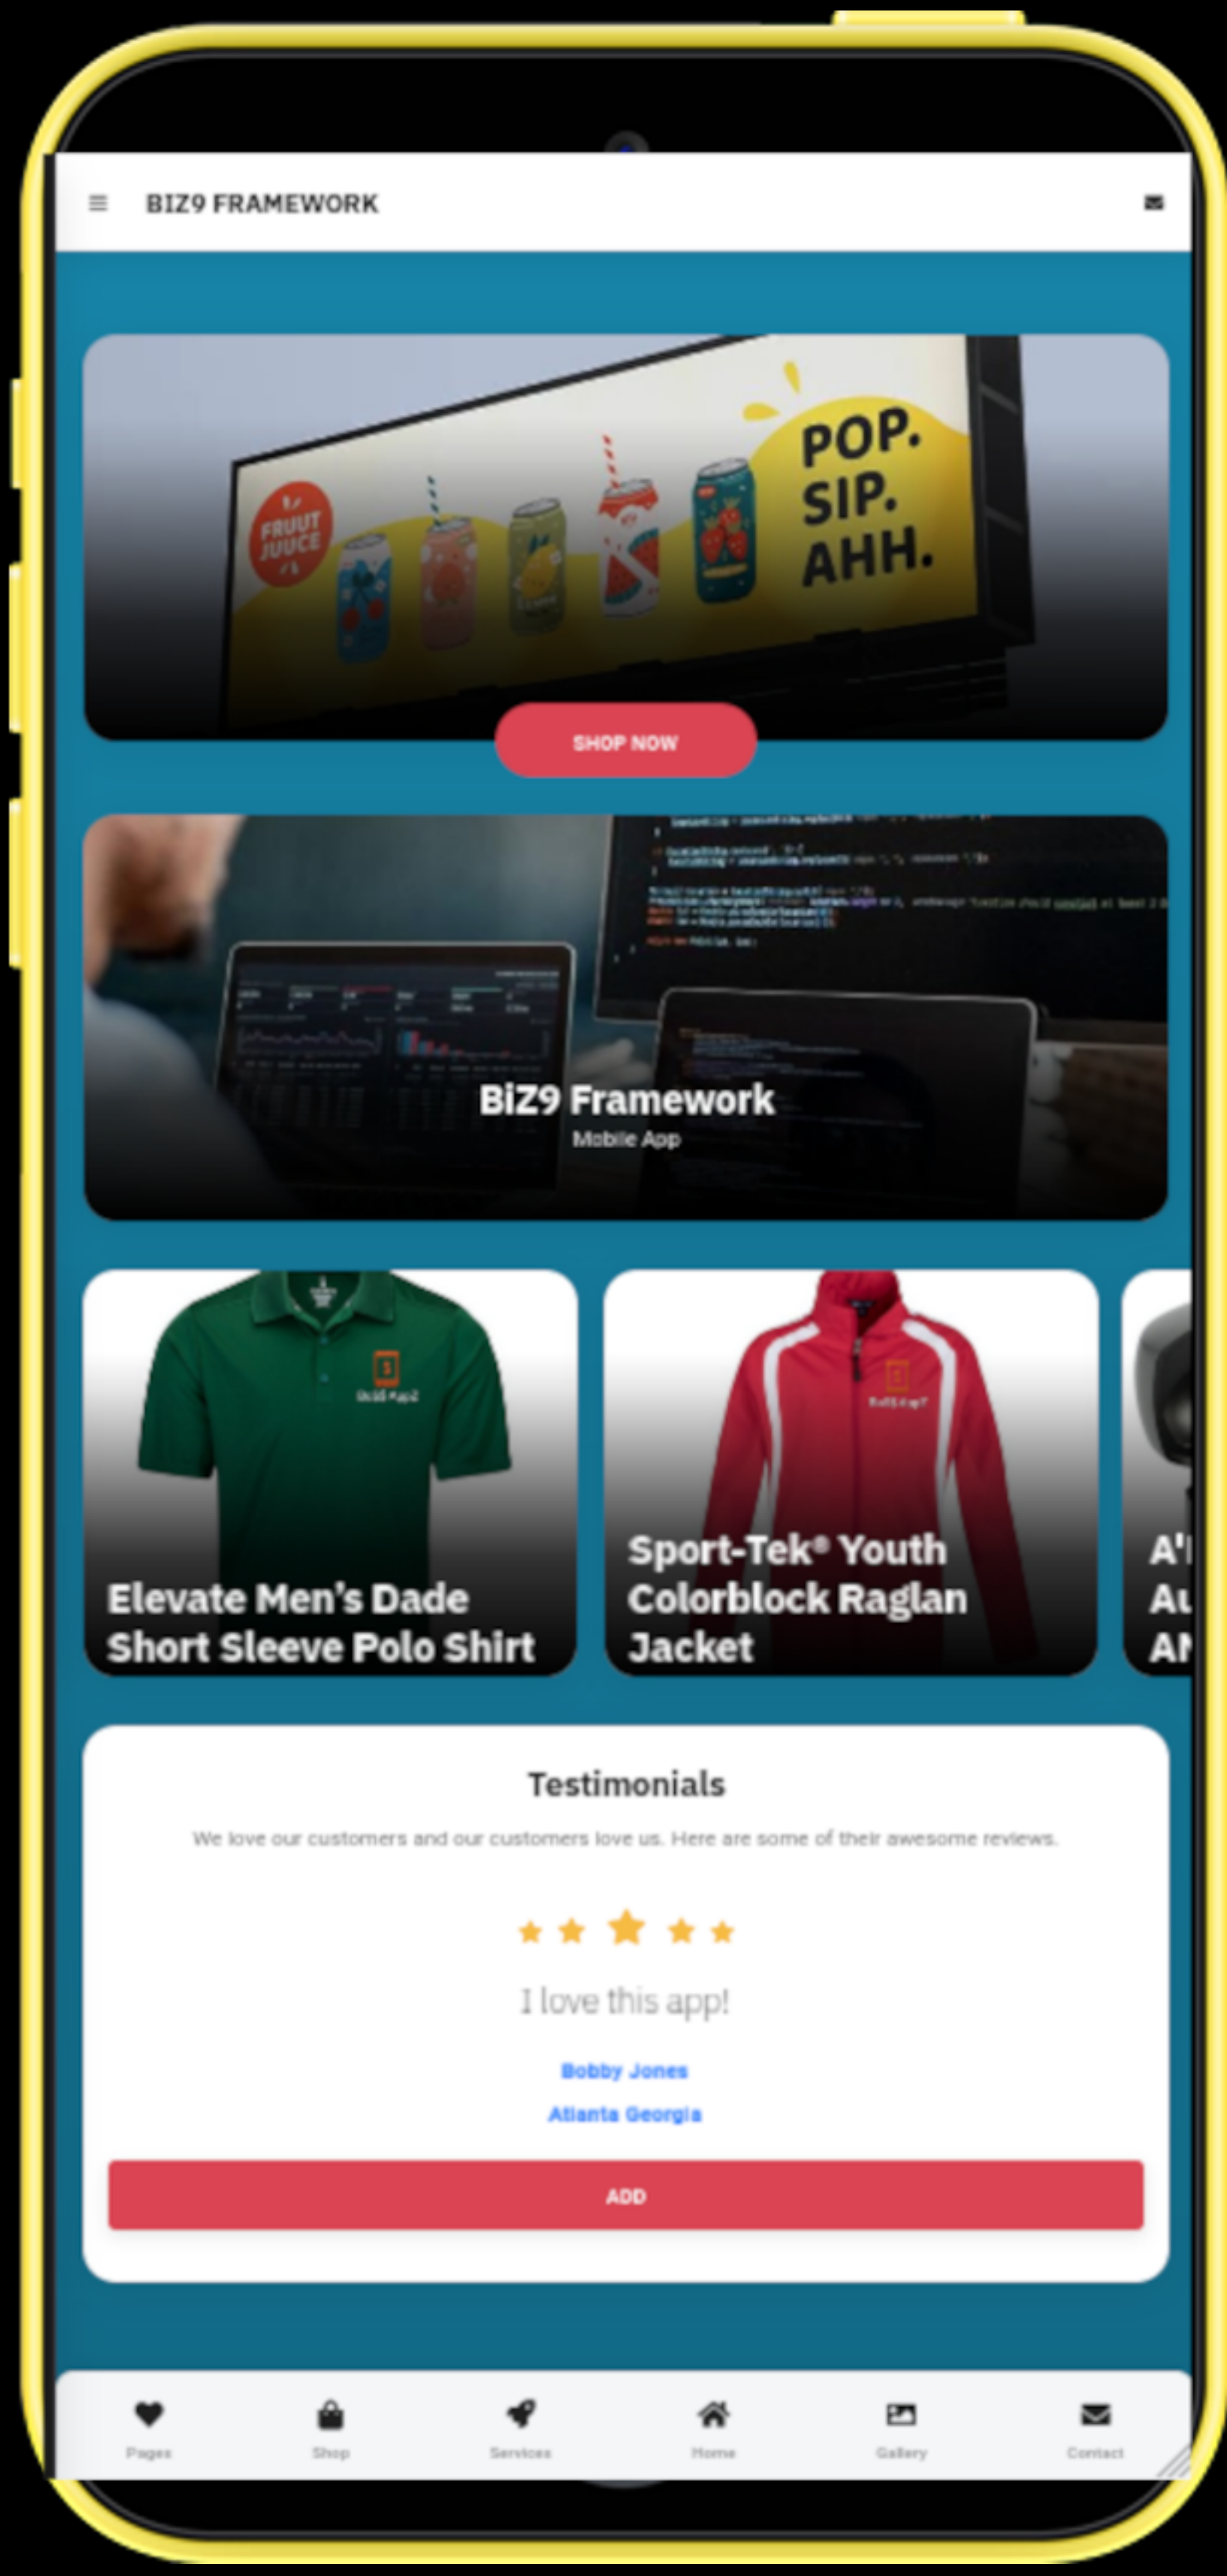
BIZ9 FRAMEWORK

FRUUT JUUCE

POP. SIP. AHH.

SHOP NOW

BiZ9 Framework
Mobile App

Elevate Men's Dade Short Sleeve Polo Shirt

Sport-Tek® Youth Colorblock Raglan Jacket

A'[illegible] Au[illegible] AN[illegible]

Testimonials

We love our customers and our customers love us. Here are some of their awesome reviews.

I love this app!

Bobby Jones

Atlanta Georgia

ADD

Pages
Shop
Services
Home
Gallery
Contact